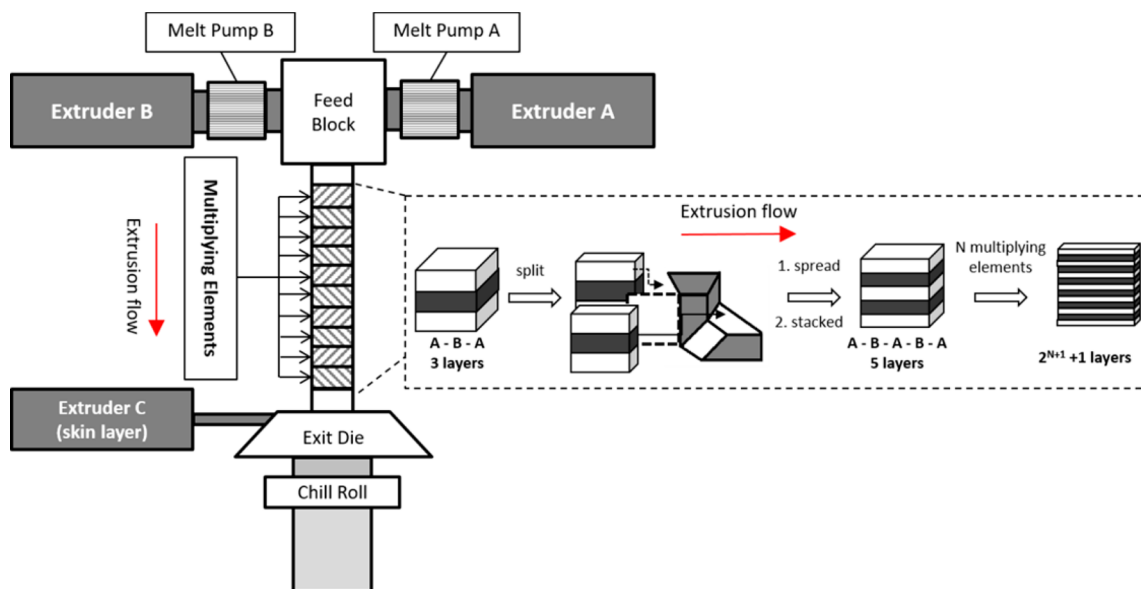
Melt Pump B

Melt Pump A

Extruder B

Feed Block

Extruder A

Multiplying Elements

Extrusion flow

Extrusion flow

split

1. spread

2. stacked

N multiplying elements

A - B - A
3 layers

A - B - A - B - A
5 layers

$2^{N+1}$ +1 layers

Extruder C
(skin layer)

Exit Die

Chill Roll